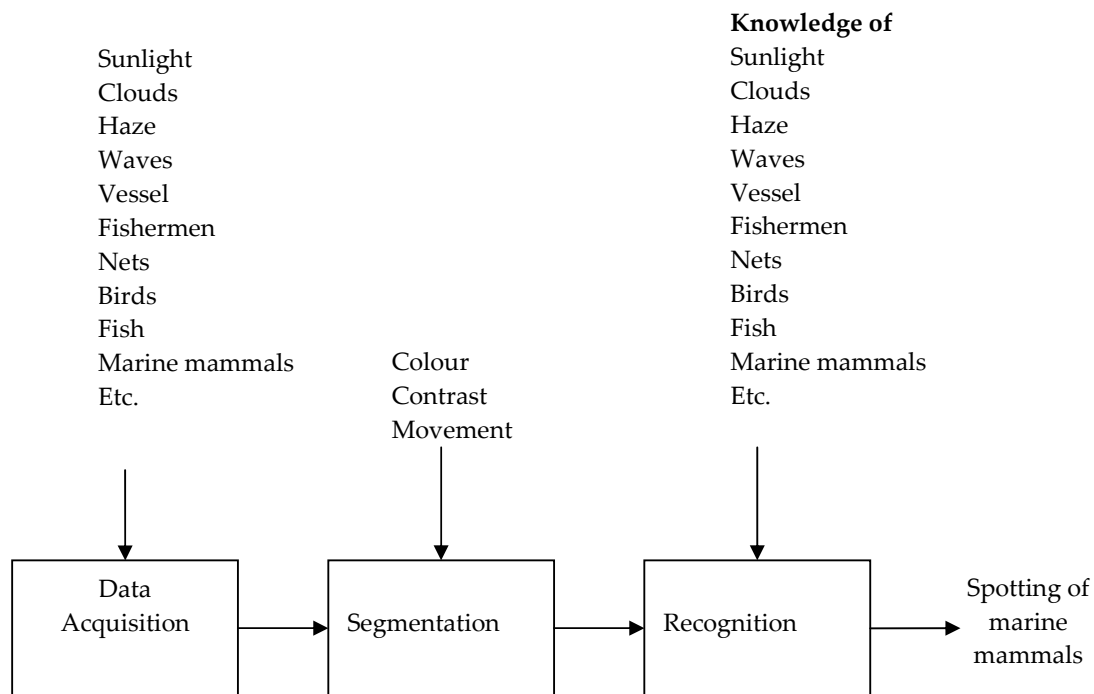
Sunlight
Clouds
Haze
Waves
Vessel
Fishermen
Nets
Birds
Fish
Marine mammals
Etc.

Colour
Contrast
Movement

**Knowledge of**
Sunlight
Clouds
Haze
Waves
Vessel
Fishermen
Nets
Birds
Fish
Marine mammals
Etc.

Data Acquisition

Segmentation

Recognition

Spotting of marine mammals